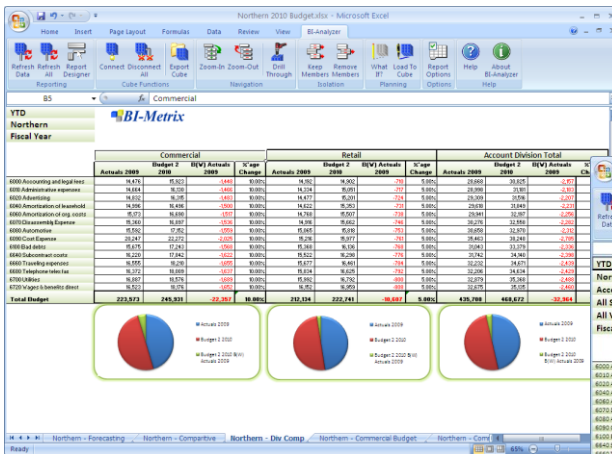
Northern 2010 Budget.xlsx - Microsoft Excel

Home Insert Page Layout Formulas Data Review View BI-Analyzer

Refresh Data | Refresh All | Report Designer | Connect | Disconnect All | Export Cube | Zoom-In | Zoom-Out | Drill Through | Keep Members | Remove Members | What If? | Load To Cube | Report Options | Help | About BI-Analyzer

Reporting | Cube Functions | Navigation | Isolation | Planning | Options | Help

B5 | $f_x$ Commercial

YTD
Northern
Fiscal Year

BI-Metrix

| | Commercial | | | | Retail | | | | Account Division Total | | | |
|---|---|---|---|---|---|---|---|---|---|---|---|---|
| | Actuals 2009 | Budget 2 2010 | B(W) Actuals 2009 | %'age Change | Actuals 2009 | Budget 2 2010 | B(W) Actuals 2009 | %'age Change | Actuals 2009 | Budget 2 2010 | B(W) Actuals 2009 | % |
| 6000 Accounting and legal fees | 14,476 | 15,923 | -1,448 | 10.00% | 14,192 | 14,902 | -710 | 5.00% | 28,668 | 30,825 | -2,157 | |
| 6005 Administrative expenses | 14,664 | 16,130 | -1,466 | 10.00% | 14,334 | 15,051 | -717 | 5.00% | 28,998 | 31,181 | -2,183 | |
| 6020 Advertising | 14,632 | 16,095 | -1,463 | 10.00% | 14,477 | 15,201 | -724 | 5.00% | 29,109 | 31,296 | -2,187 | |
| 6040 Amortization of leasehold | 14,996 | 16,496 | -1,500 | 10.00% | 14,622 | 15,353 | -731 | 5.00% | 29,618 | 31,849 | -2,231 | |
| 6060 Amortization of org. costs | 15,073 | 16,580 | -1,507 | 10.00% | 14,768 | 15,507 | -738 | 5.00% | 29,841 | 32,087 | -2,245 | |
| 6070 Closeeeeeeeeeeeeeeeeeeeeee | 15,360 | 16,897 | -1,536 | 10.00% | 14,916 | 15,662 | -746 | 5.00% | 30,276 | 32,558 | -2,282 | |
| 6080 Automotive | 15,592 | 17,152 | -1,559 | 10.00% | 15,065 | 15,818 | -753 | 5.00% | 30,658 | 32,970 | -2,312 | |
| 6090 Cost Expense | 20,247 | 22,272 | -2,025 | 10.00% | 15,216 | 15,977 | -761 | 5.00% | 35,463 | 38,249 | -2,786 | |
| 6100 Bad debts | 15,675 | 17,243 | -1,568 | 10.00% | 15,368 | 16,136 | -768 | 5.00% | 31,043 | 33,379 | -2,336 | |
| 6140 Subcontract costs | 16,220 | 17,842 | -1,622 | 10.00% | 15,522 | 16,298 | -776 | 5.00% | 31,742 | 34,140 | -2,398 | |
| 6600 Travelling expenses | 16,555 | 18,210 | -1,655 | 10.00% | 15,677 | 16,461 | -784 | 5.00% | 32,232 | 34,671 | -2,439 | |
| 6680 Telephone telex fax | 16,372 | 18,009 | -1,637 | 10.00% | 15,834 | 16,626 | -792 | 5.00% | 32,206 | 34,634 | -2,429 | |
| 6700 Utilities | 16,887 | 18,576 | -1,689 | 10.00% | 15,992 | 16,792 | -800 | 5.00% | 32,879 | 35,368 | -2,488 | |
| 6720 Wages & benefits direct | 16,523 | 18,176 | -1,652 | 10.00% | 16,152 | 16,959 | -808 | 5.00% | 32,675 | 35,135 | -2,460 | |
| Total Budget | 223,573 | 245,931 | -22,357 | 10.00% | 212,134 | 224,741 | -10,607 | 5.00% | 435,708 | 469,672 | -32,964 | |

Actuals 2009
Budget 2 2010
Budget 2 2010 B(W) Actuals 2009

Actuals 2009
Budget 2 2010
Budget 2 2010 B(W) Actuals 2009

Actuals 2009
Budget 2 2010
Budget 2 2010 B(W) Actuals 2009

Northern - Forecasting | Northern - Comparitive | Northern - Div Comp | Northern - Commercial Budget | Northern - Comp

Ready | 65%